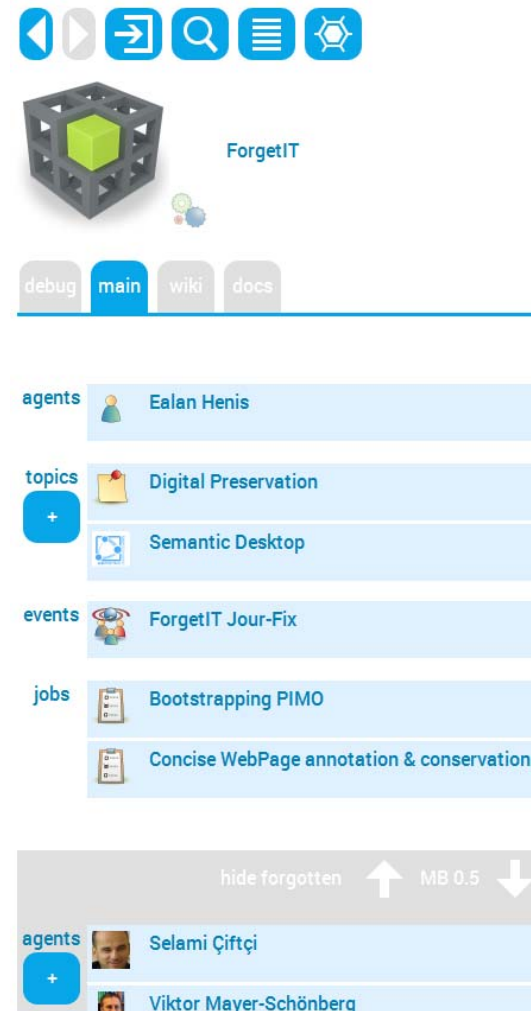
ForgetIT

debug main wiki docs

agents
Ealan Henis

topics
+
Digital Preservation

Semantic Desktop

events
ForgetIT Jour-Fix

jobs
Bootstrapping PIMO

Concise WebPage annotation & conservation

hide forgotten MB 0.5

agents
+
Selami Çiftçi

Viktor Mayer-Schönberg